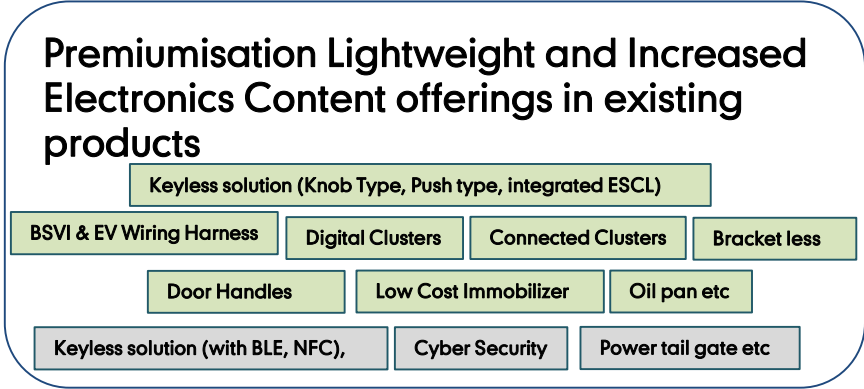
Premiumisation Lightweight and Increased Electronics Content offerings in existing products

Keyless solution (Knob Type, Push type, integrated ESCL)

BSVI & EV Wiring Harness

Digital Clusters

Connected Clusters

Bracket less

Door Handles

Low Cost Immobilizer

Oil pan etc

Keyless solution (with BLE, NFC),

Cyber Security

Power tail gate etc